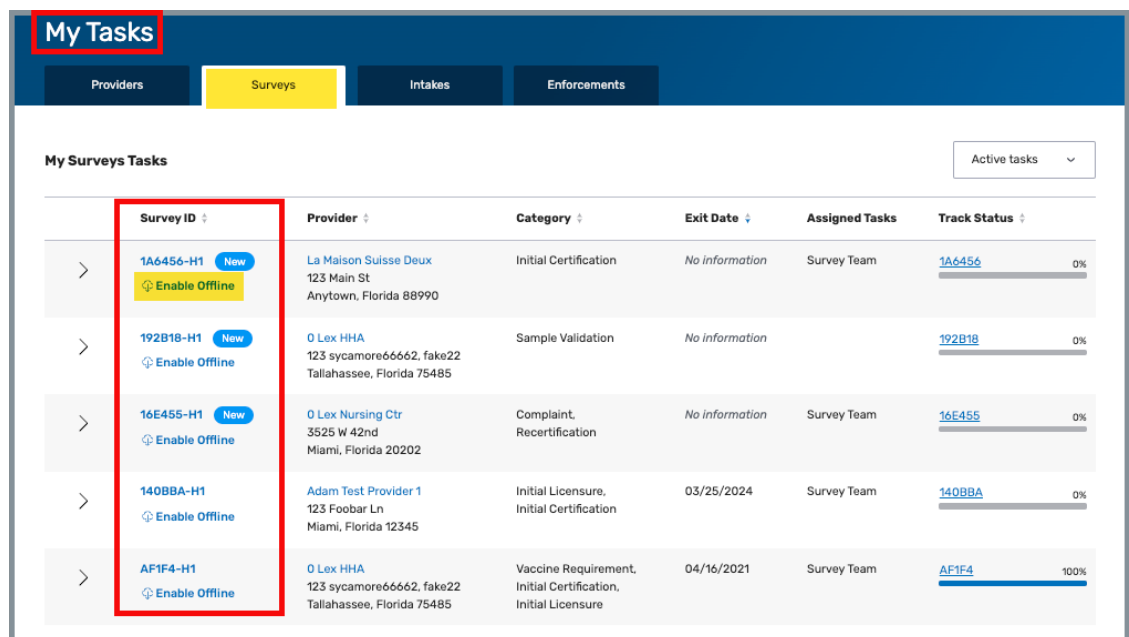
My Tasks

Providers | Surveys | Intakes | Enforcements

My Surveys Tasks

Active tasks

| | Survey ID | Provider | Category | Exit Date | Assigned Tasks | Track Status |
|---|---|---|---|---|---|---|
| > | 1A6456-H1 New Enable Offline | La Maison Suisse Deux 123 Main St Anytown, Florida 88990 | Initial Certification | No information | Survey Team | 1A6456 0% |
| > | 192B18-H1 New Enable Offline | 0 Lex HHA 123 sycamore66662, fake22 Tallahassee, Florida 75485 | Sample Validation | No information | | 192B18 0% |
| > | 16E455-H1 New Enable Offline | 0 Lex Nursing Ctr 3525 W 42nd Miami, Florida 20202 | Complaint, Recertification | No information | Survey Team | 16E455 0% |
| > | 140BBA-H1 Enable Offline | Adam Test Provider 1 123 Foobar Ln Miami, Florida 12345 | Initial Licensure, Initial Certification | 03/25/2024 | Survey Team | 140BBA 0% |
| > | AF1F4-H1 Enable Offline | 0 Lex HHA 123 sycamore66662, fake22 Tallahassee, Florida 75485 | Vaccine Requirement, Initial Certification, Initial Licensure | 04/16/2021 | Survey Team | AF1F4 100% |